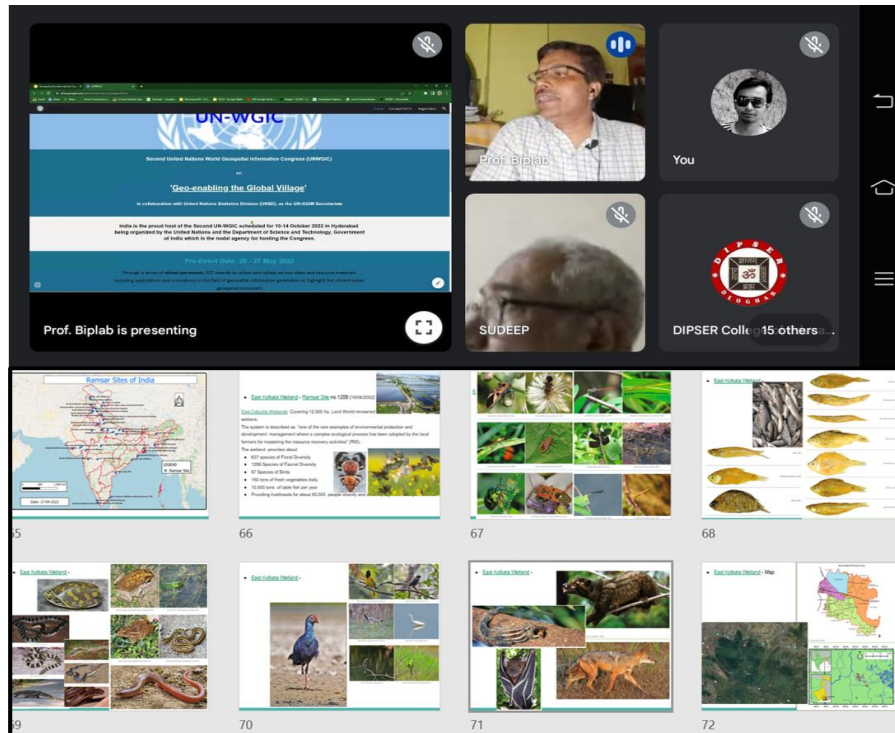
UN-WGIC

Second United Nations World Geospatial Information Congress (UNWGIC)

on

'Geo-enabling the Global Village'

in collaboration with United Nations Statistics Division (UNSD), as the UN-GGIM Secretariat

India is the proud host of the Second UN-WGIC scheduled for 10-14 October 2022 in Hyderabad being organized by the United Nations and the Department of Science and Technology, Government of India which is the nodal agency for hosting the Congress.

Pre-Event Date: 26 - 27 May 2022

Through a series of virtual pre-events, DST intends to collate and collect various ideas and resource materials including applications and innovations in the field of geospatial information generation to highlight the vibrant Indian geospatial ecosystem.

Prof. Biplab is presenting

Prof. Biplab

You

SUDEEP

DIPSER

DEOGHAR

DIPSER Colleg

15 others

Ramsar Sites of India

LEGEND

Ramsar Site

Date: 27-09-2022

65

East Kolkata Wetland – Ramsar Site no 1208 (19/08/2002)

East Calcutta Wetlands: Covering 12,500 ha. Land World renowned wetland.

The system is described as "one of the rare examples of environmental protection and development management where a complex ecological process has been adopted by the local farmers for mastering the resource recovery activities" (RIS).

The wetland provides about:

631 species of Floral Diversity

1268 Species of Faunal Diversity

87 Species of Birds

150 tons of fresh vegetables daily

10,500 tons of table fish per year

Providing livelihoods for about 50,000 people directly and

66

67

East Kolkata Wetland –

68

East Kolkata Wetland –

69

East Kolkata Wetland –

70

East Kolkata Wetland –

71

East Kolkata Wetland – Map

72